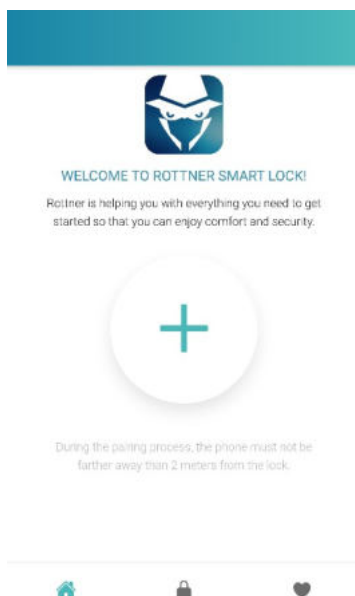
WELCOME TO ROTTNER SMART LOCK!

Rottner is helping you with everything you need to get started so that you can enjoy comfort and security.

+

During the pairing process, the phone must not be farther away than 2 meters from the lock.